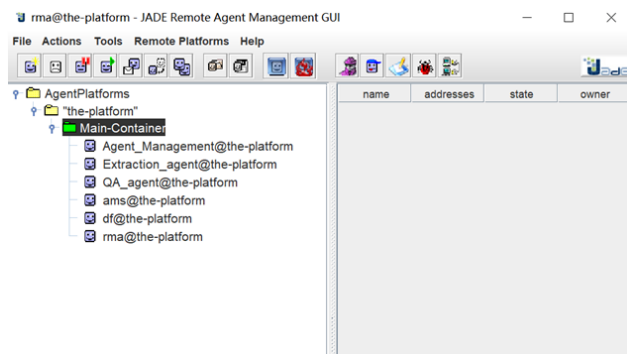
rma@the-platform - JADE Remote Agent Management GUI

File Actions Tools Remote Platforms Help

AgentPlatforms
"the-platform"
Main-Container
Agent_Management@the-platform
Extraction_agent@the-platform
QA_agent@the-platform
ams@the-platform
df@the-platform
rma@the-platform

| name | addresses | state | owner |
|---|---|---|---|